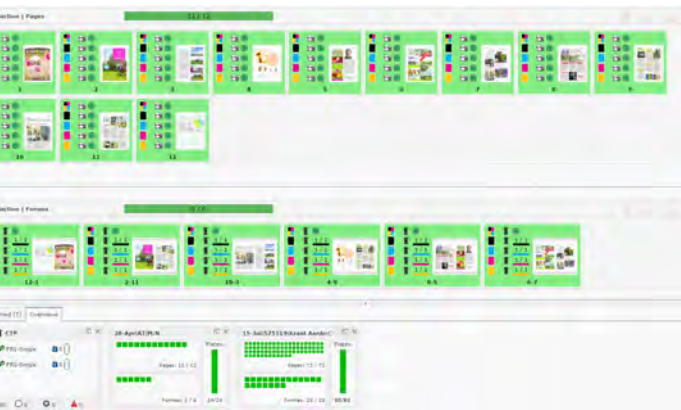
uction | Pages
12 / 12
1
2
3
4
5
6
7
8
9
10
11
12
uction | Forms
7 / 7
12-1
2-11
10-3
4-9
8-5
6-7
ined (7)
Overview
CTP
PRG-Single
PRG-Single
28-Apr|AT|M/N
Pages: 12 / 12
Forms: 7 / 7
Plates
28/28
15-Jul|57519|Krant Aarde
Pages: 12 / 12
Forms: 10 / 10
Plates
80/80
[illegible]